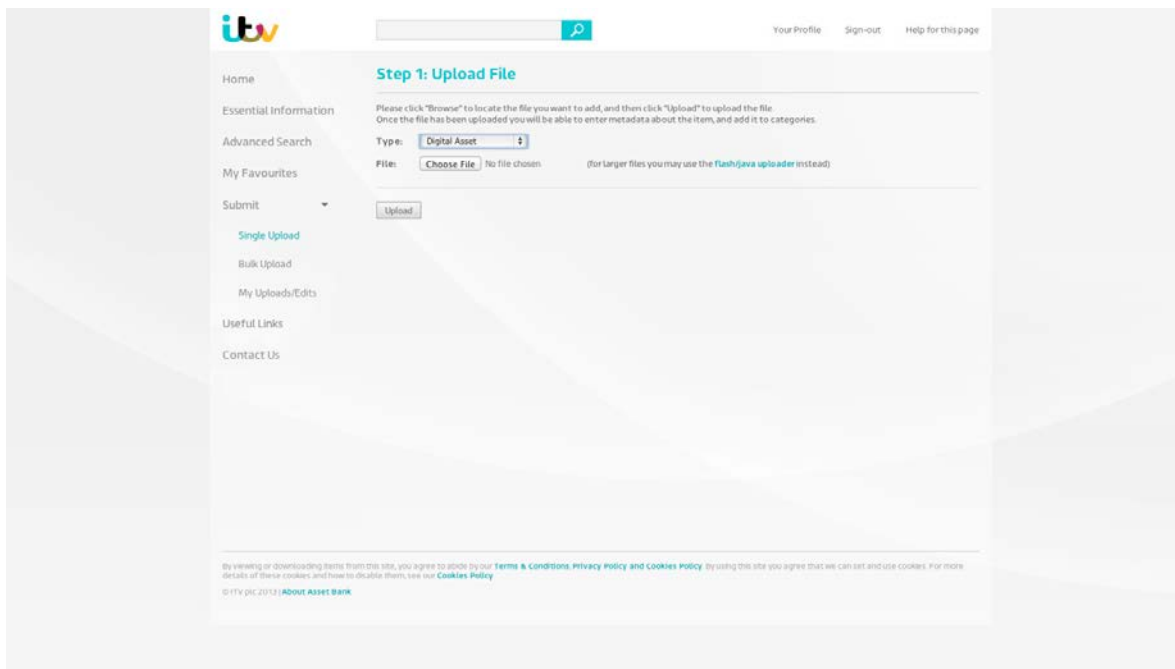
itv

Your Profile Sign-out Help for this page

Home

Essential Information

Advanced Search

My Favourites

Submit

Single Upload

Bulk Upload

My Uploads/Edits

Useful Links

Contact Us

Step 1: Upload File

Please click "Browse" to locate the file you want to add, and then click "Upload" to upload the file. Once the file has been uploaded you will be able to enter metadata about the item, and add it to categories.

Type: Digital Asset

File: Choose File No file chosen (for larger files you may use the flash/java uploader instead)

Upload

By viewing or downloading items from this site, you agree to abide by our Terms & Conditions, Privacy Policy and Cookies Policy. By using this site you agree that we can set and use cookies. For more details of these cookies and how to disable them, see our Cookies Policy

© ITV plc 2013 | About Asset Bank